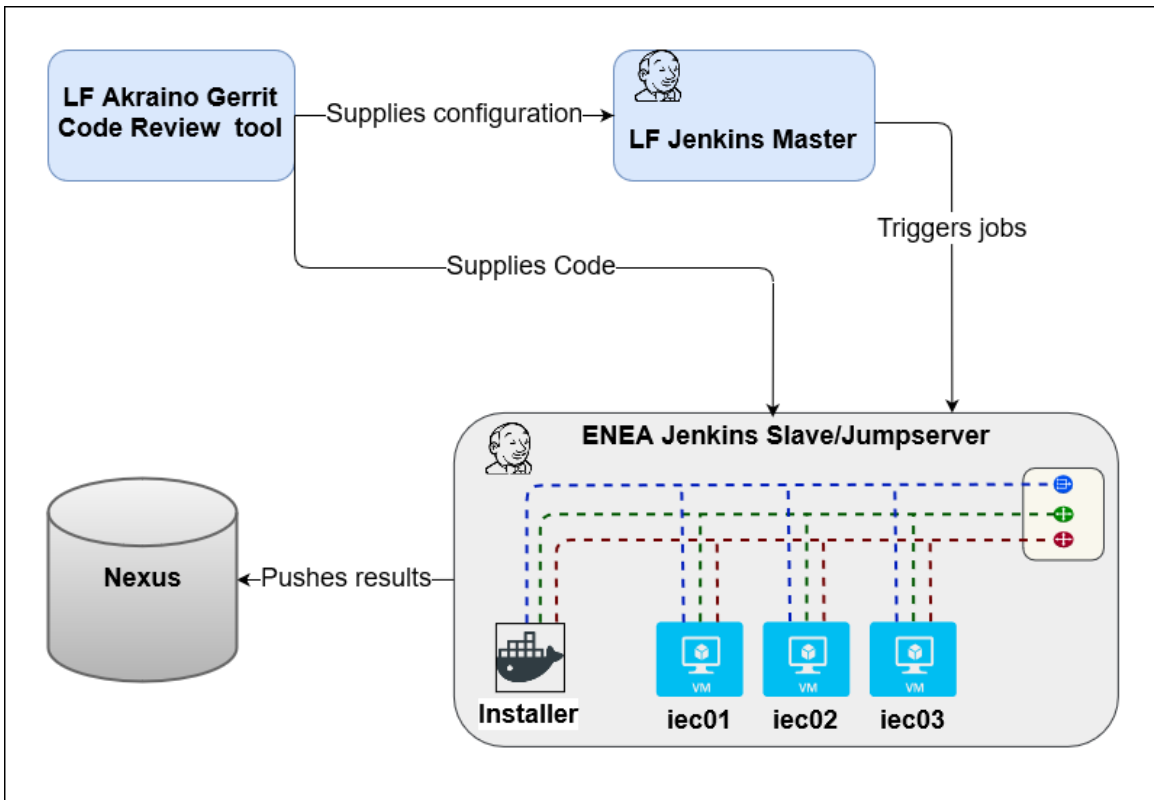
LF Akraino Gerrit Code Review tool

Supplies configuration

LF Jenkins Master

Triggers jobs

Supplies Code

ENEA Jenkins Slave/Jumpserver

Nexus

Pushes results

Installer

VM

VM

VM

iec01

iec02

iec03